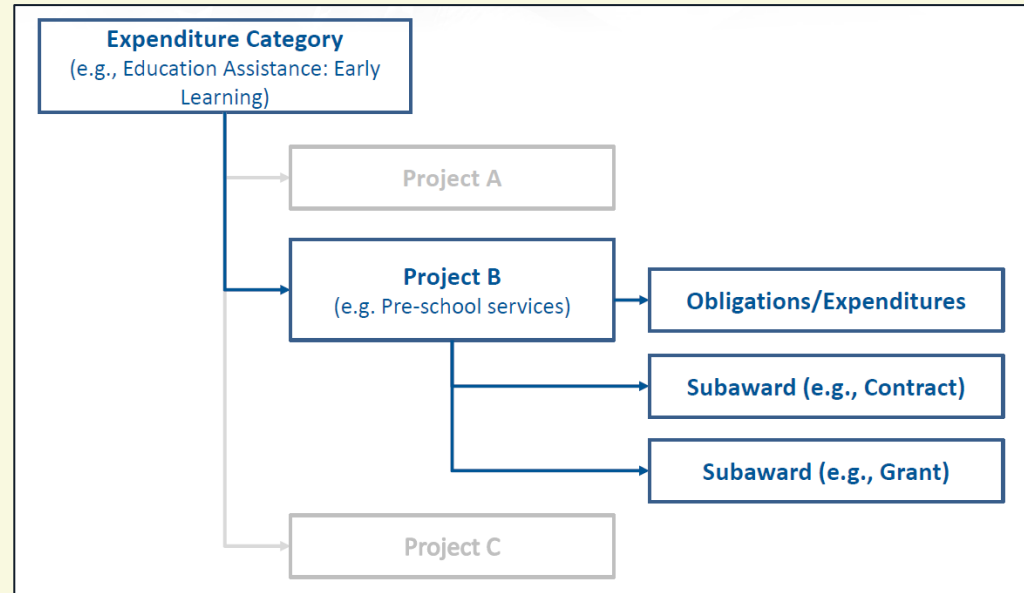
Expenditure Category
(e.g., Education Assistance: Early Learning)

Project A

Project B
(e.g. Pre-school services)

Obligations/Expenditures

Subaward (e.g., Contract)

Subaward (e.g., Grant)

Project C